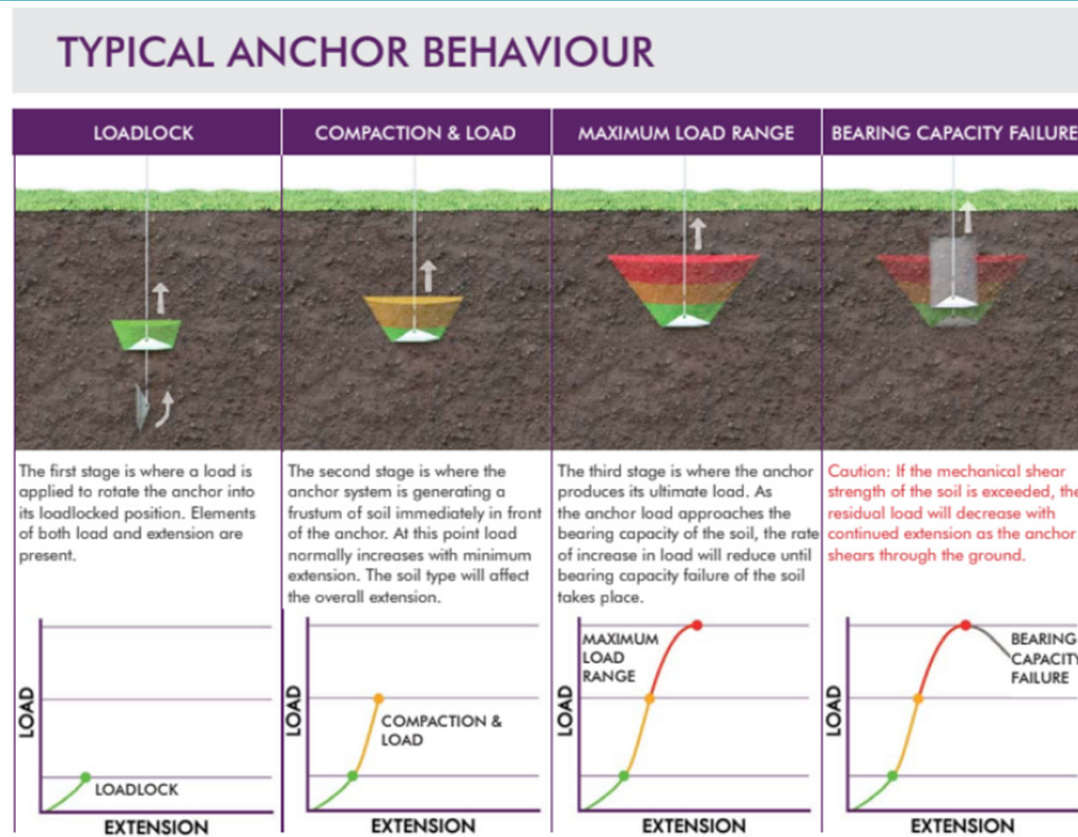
TYPICAL ANCHOR BEHAVIOUR

| LOADLOCK | COMPACTION & LOAD | MAXIMUM LOAD RANGE | BEARING CAPACITY FAILURE |
|---|---|---|---|
| The first stage is where a load is applied to rotate the anchor into its loadlocked position. Elements of both load and extension are present. | The second stage is where the anchor system is generating a frustum of soil immediately in front of the anchor. At this point load normally increases with minimum extension. The soil type will affect the overall extension. | The third stage is where the anchor produces its ultimate load. As the anchor load approaches the bearing capacity of the soil, the rate of increase in load will reduce until bearing capacity failure of the soil takes place. | Caution: If the mechanical shear strength of the soil is exceeded, the residual load will decrease with continued extension as the anchor shears through the ground. |

LOAD
LOADLOCK
EXTENSION

LOAD
COMPACTION & LOAD
EXTENSION

MAXIMUM LOAD RANGE
LOAD
EXTENSION

LOAD
BEARING CAPACITY FAILURE
EXTENSION